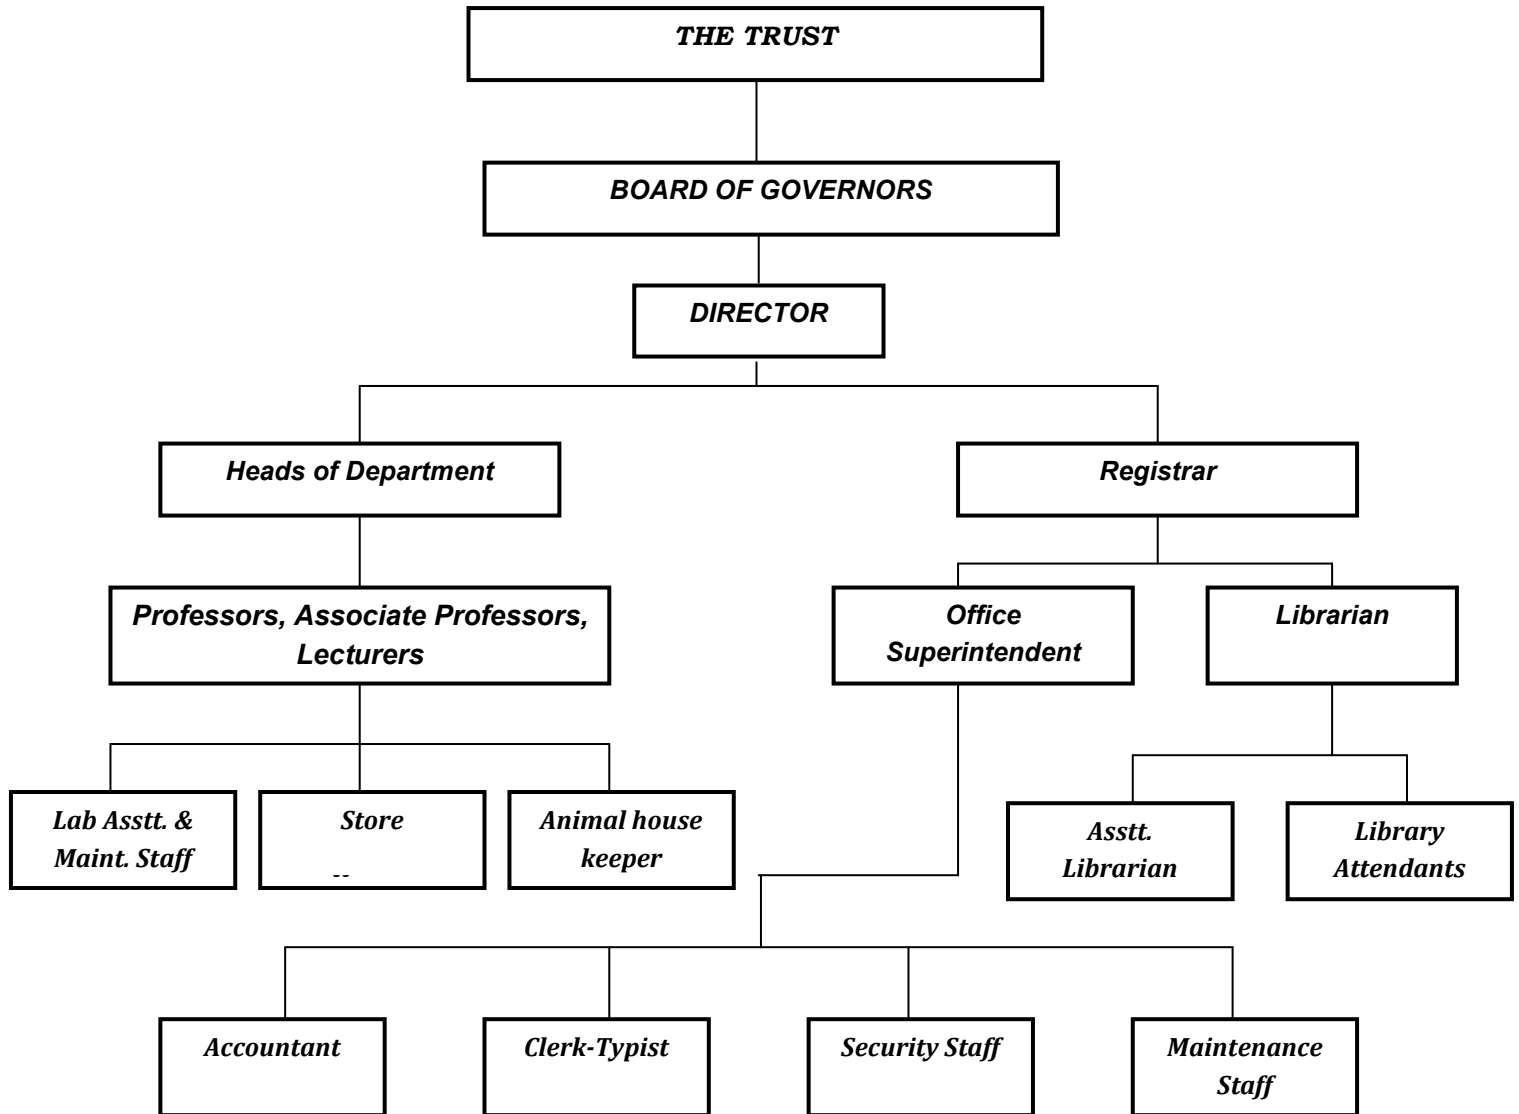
THE TRUST

BOARD OF GOVERNORS

DIRECTOR

Heads of Department

Registrar

Professors, Associate Professors, Lecturers

Office Superintendent

Librarian

Lab Asstt. & Maint. Staff

Store

Animal house keeper

Asstt. Librarian

Library Attendants

Accountant

Clerk-Typist

Security Staff

Maintenance Staff